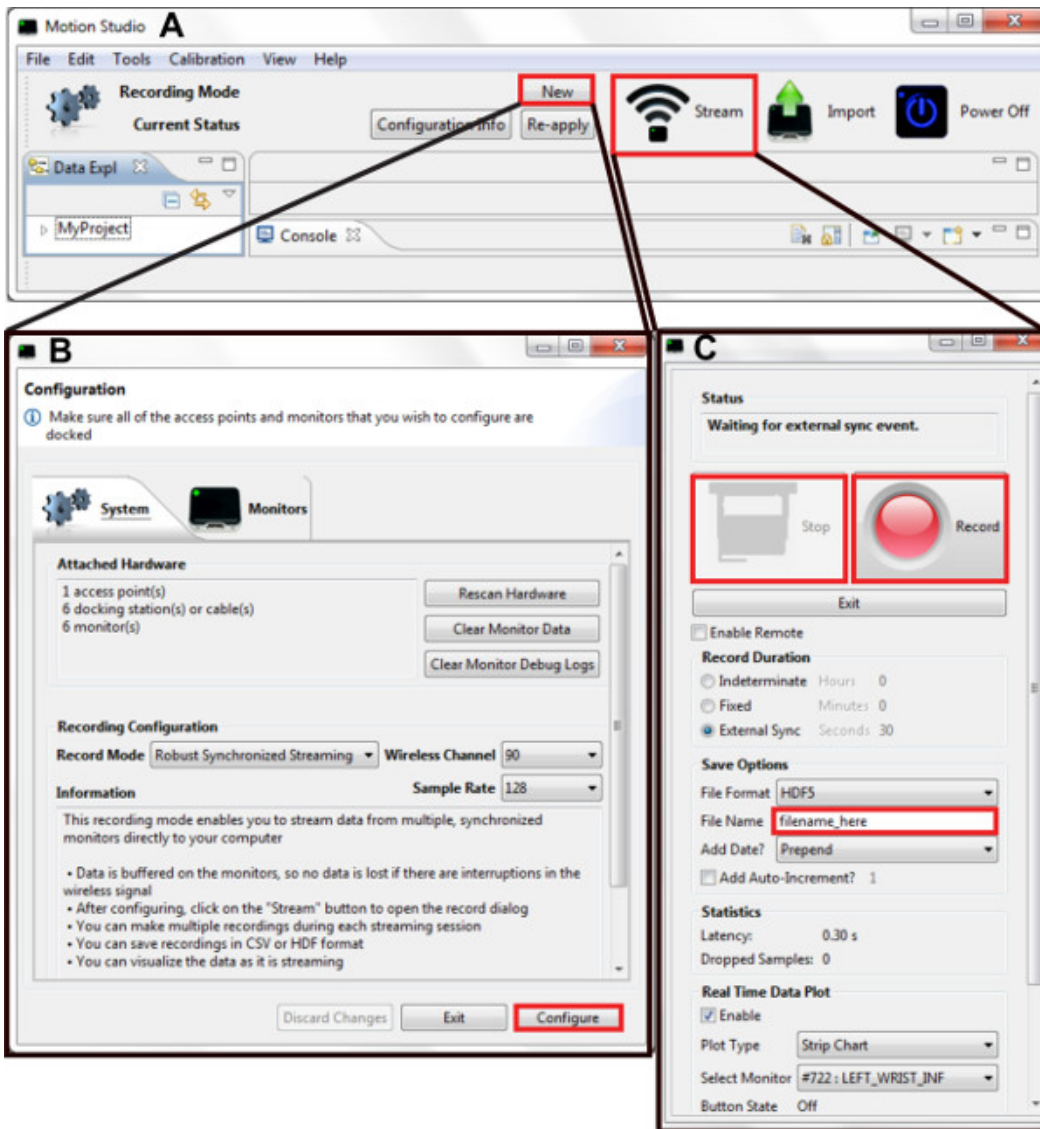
Motion Studio A

File Edit Tools Calibration View Help

Recording Mode
Current Status

New
Configuration Info Re-apply

Stream Import Power Off

Data Expl
MyProject
Console

B

Configuration
Make sure all of the access points and monitors that you wish to configure are docked

System Monitors

Attached Hardware
1 access point(s)
6 docking station(s) or cable(s)
6 monitor(s)

Rescan Hardware
Clear Monitor Data
Clear Monitor Debug Logs

Recording Configuration
Record Mode Robust Synchronized Streaming Wireless Channel 90
Sample Rate 128
Information
This recording mode enables you to stream data from multiple, synchronized monitors directly to your computer

• Data is buffered on the monitors, so no data is lost if there are interruptions in the wireless signal
• After configuring, click on the "Stream" button to open the record dialog
• You can make multiple recordings during each streaming session
• You can save recordings in CSV or HDF format
• You can visualize the data as it is streaming

Discard Changes Exit Configure

C

Status
Waiting for external sync event.

Stop Record

Exit

Enable Remote
Record Duration
Indeterminate Hours 0
Fixed Minutes 0
External Sync Seconds 30

Save Options
File Format HDF5
File Name filename_here
Add Date? Prepend
Add Auto-Increment? 1

Statistics
Latency: 0.30 s
Dropped Samples: 0

Real Time Data Plot
Enable
Plot Type Strip Chart
Select Monitor #722 : LEFT_WRIST_INF
Button State Off